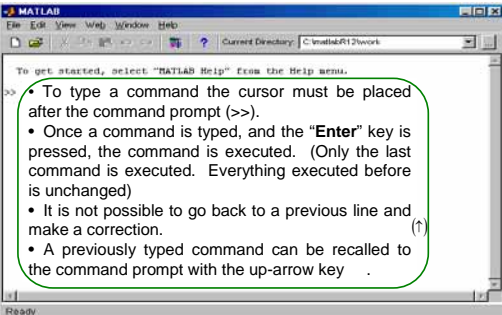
MATLAB
File Edit View Web Window Help
Current Directory: C:\matlabR12\work

To get started, select "MATLAB Help" from the Help menu.

>>

• To type a command the cursor must be placed after the command prompt (>>).

• Once a command is typed, and the "Enter" key is pressed, the command is executed. (Only the last command is executed. Everything executed before is unchanged)

• It is not possible to go back to a previous line and make a correction.

• A previously typed command can be recalled to the command prompt with the up-arrow key (↑).

Ready